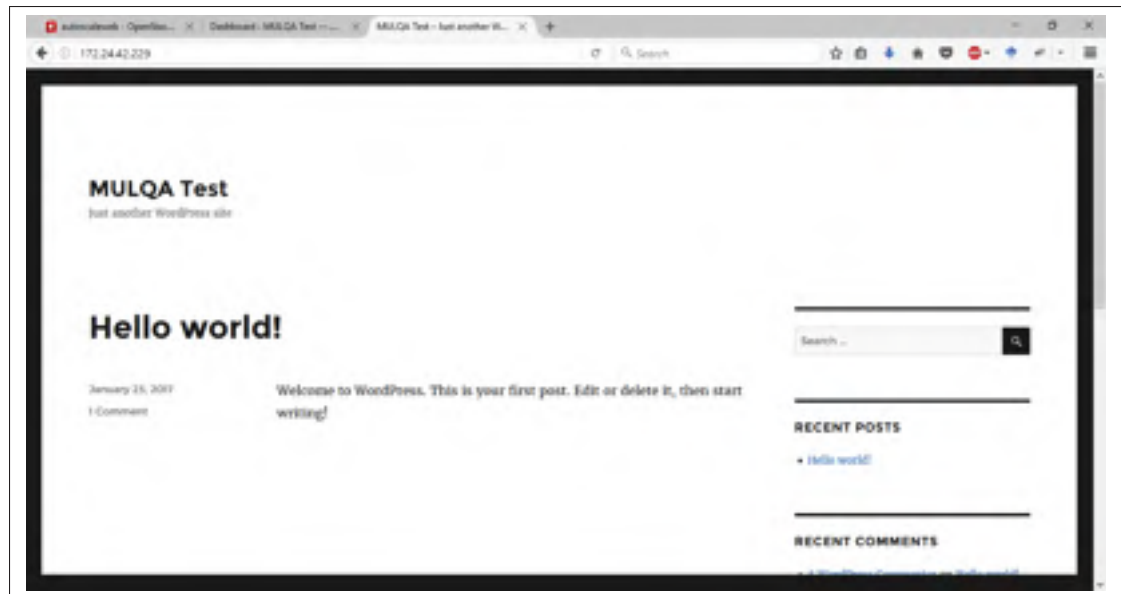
autoscalewb - OpenSta... × Dashboard · MULQA Test — ... × MULQA Test – Just another W... × +

172.24.42.229

Search

MULQA Test

Just another WordPress site

Hello world!

January 25, 2017

1 Comment

Welcome to WordPress. This is your first post. Edit or delete it, then start writing!

Search ...

RECENT POSTS

Hello world!

RECENT COMMENTS

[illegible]